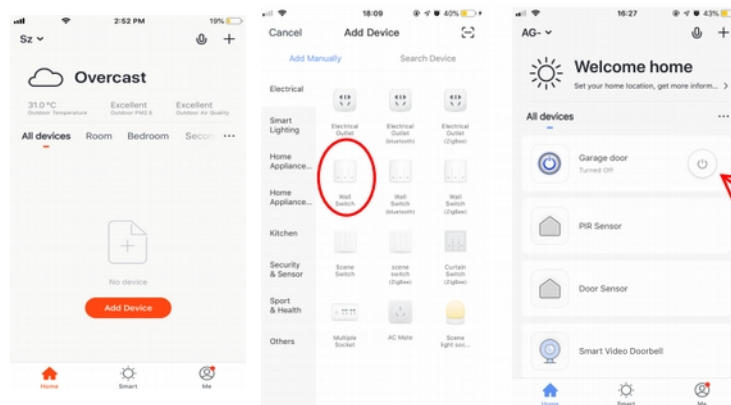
2:52 PM 19%

Sz

Overcast

31.0°C Outdoor Temperature

Excellent Outdoor PM2.5

Excellent Outdoor Air Quality

All devices Room Bedroom Secon ···

No device

Add Device

Home Smart Me

18:09 40%

Cancel Add Device

Add Manually Search Device

Electrical

Smart Lighting

Home Appliance...

Home Appliance...

Kitchen

Security & Sensor

Sport & Health

Others

Electrical Outlet

Electrical Outlet (bluetooth)

Electrical Outlet (ZigBee)

Wall Switch

Wall Switch (bluetooth)

Wall Switch (ZigBee)

Scene Switch

scene switch (ZigBee)

Curtain Switch (ZigBee)

Multiple Socket

AC Mate

Scene light soc...

16:27 43%

AG-

Welcome home

Set your home location, get more inform... >

All devices ···

Garage door

Turned Off

PIR Sensor

Door Sensor

Smart Video Doorbell

Home Smart Me